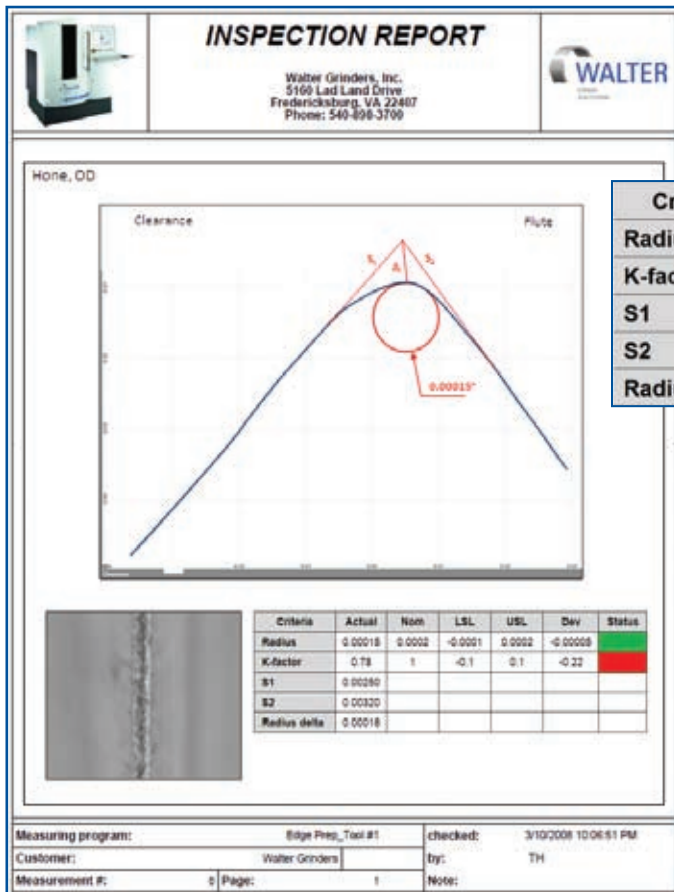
INSPECTION REPORT

Walter Grinders, Inc.
5160 Lad Land Drive
Fredericksburg, VA 22407
Phone: 540-898-3700

WALTER

Hone, OD

Clearance

Flute

$S_1$ $\Delta$ $S_2$

0.00015"

| Cr |
|---|
| Radi |
| K-fac |
| S1 |
| S2 |
| Radi |

| Criteria | Actual | Nom | LSL | USL | Dev | Status |
|---|---|---|---|---|---|---|
| Radius | 0.00018 | 0.0002 | -0.0001 | 0.0002 | -0.00008 | |
| K-factor | 0.78 | 1 | -0.1 | 0.1 | -0.22 | |
| S1 | 0.00250 | | | | | |
| S2 | 0.00320 | | | | | |
| Radius delta | 0.00018 | | | | | |

| Measuring program: | Edge Prep_Tool #1 | checked: | 3/10/2008 10:06:51 PM |
|---|---|---|---|
| Customer: | Walter Grinders | by: | TH |
| Measurement #: | 0 Page: 1 | Note: | |